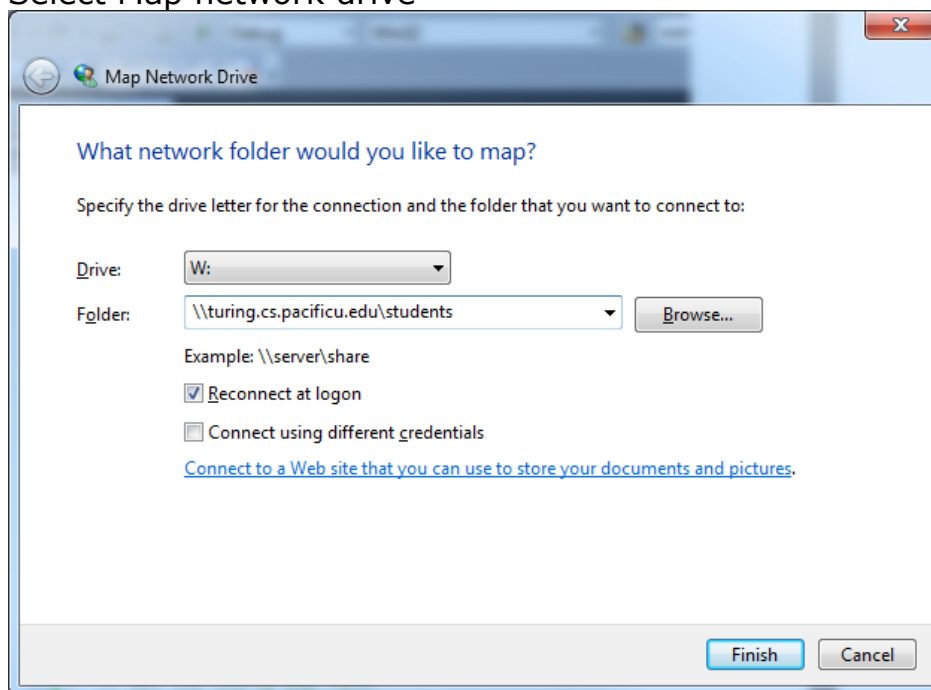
Select Map network drive

Map Network Drive

What network folder would you like to map?

Specify the drive letter for the connection and the folder that you want to connect to:

Drive: W:

Folder: \\turing.cs.pacificu.edu\students Browse...

Example: \\server\share

Reconnect at logon

Connect using different credentials

Connect to a Web site that you can use to store your documents and pictures.

Finish Cancel